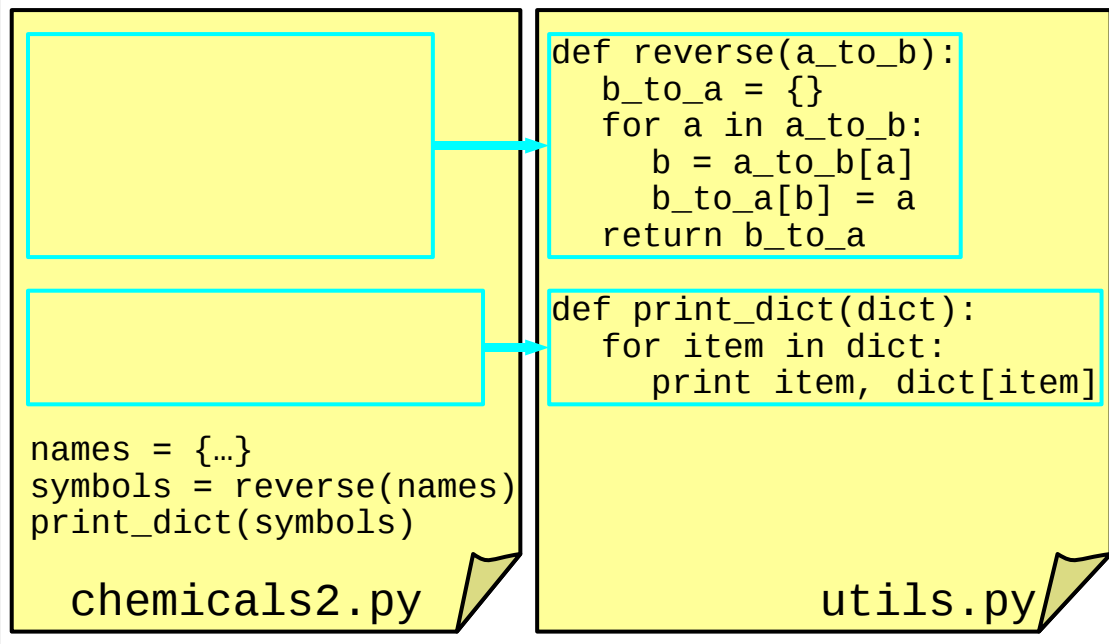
names = {…}
symbols = reverse(names)
print_dict(symbols)

chemicals2.py

def reverse(a_to_b):
    b_to_a = {}
    for a in a_to_b:
        b = a_to_b[a]
        b_to_a[b] = a
    return b_to_a

def print_dict(dict):
    for item in dict:
        print item, dict[item]

utils.py